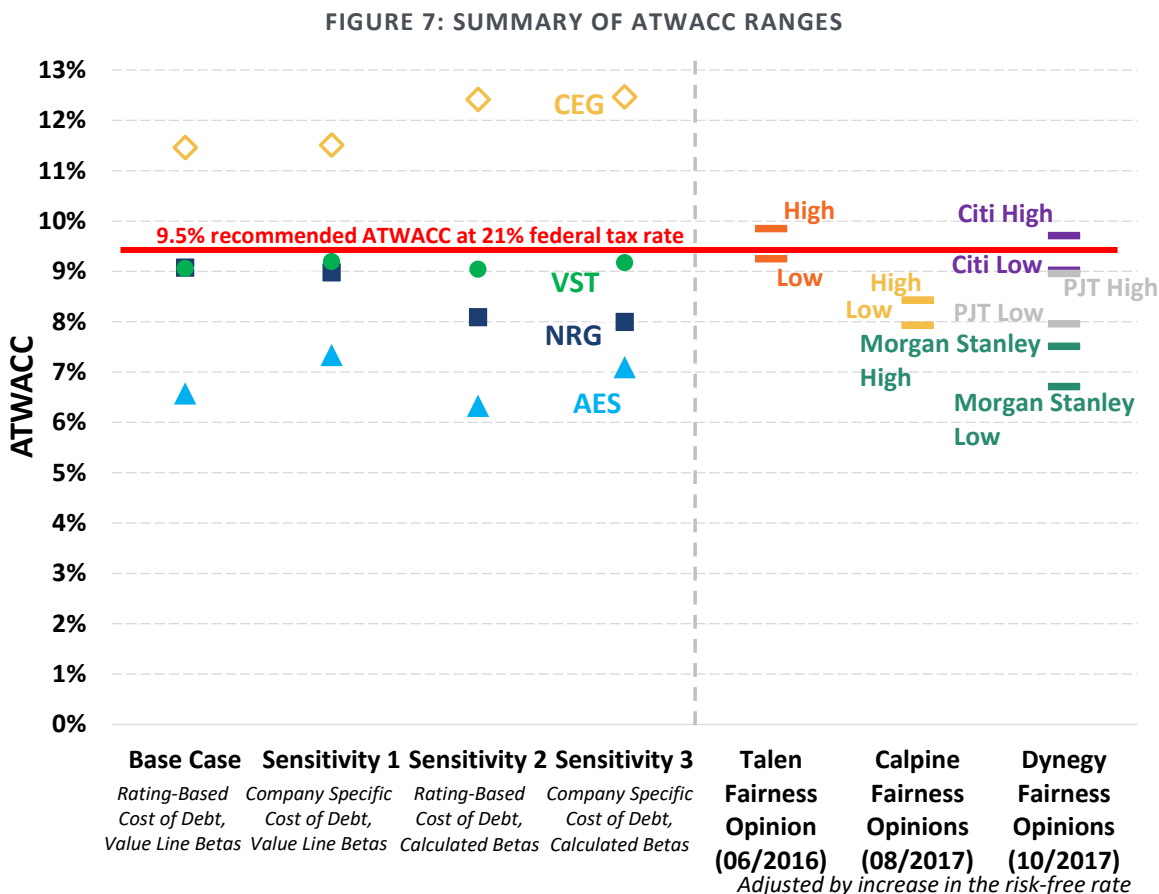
FIGURE 7: SUMMARY OF ATWACC RANGES

ATWACC

13%
12%
11%
10%
9%
8%
7%
6%
5%
4%
3%
2%
1%
0%

9.5% recommended ATWACC at 21% federal tax rate

CEG

VST

NRG

AES

High

Low

High

Low

Citi High

Citi Low

PJT High

PJT Low

Morgan Stanley High

Morgan Stanley Low

Base Case
Rating-Based Cost of Debt, Value Line Betas

Sensitivity 1
Company Specific Cost of Debt, Value Line Betas

Sensitivity 2
Rating-Based Cost of Debt, Calculated Betas

Sensitivity 3
Company Specific Cost of Debt, Calculated Betas

Talen Fairness Opinion (06/2016)

Calpine Fairness Opinions (08/2017)

Dynegy Fairness Opinions (10/2017)

Adjusted by increase in the risk-free rate